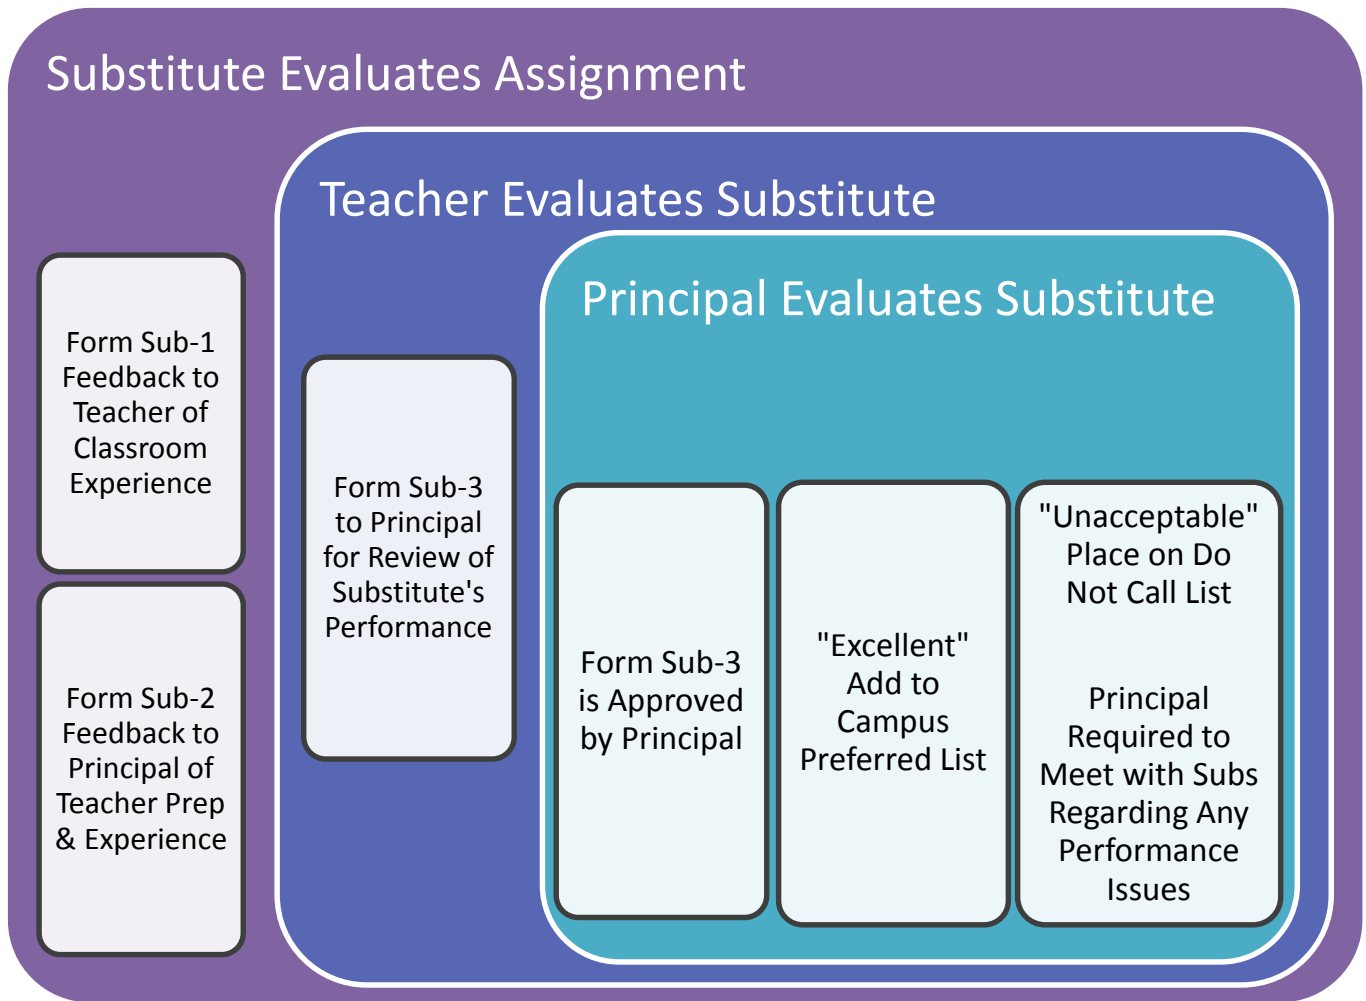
Substitute Evaluates Assignment

Form Sub-1 Feedback to Teacher of Classroom Experience

Form Sub-2 Feedback to Principal of Teacher Prep & Experience

Teacher Evaluates Substitute

Form Sub-3 to Principal for Review of Substitute's Performance

Principal Evaluates Substitute

Form Sub-3 is Approved by Principal

"Excellent" Add to Campus Preferred List

"Unacceptable" Place on Do Not Call List

Principal Required to Meet with Subs Regarding Any Performance Issues